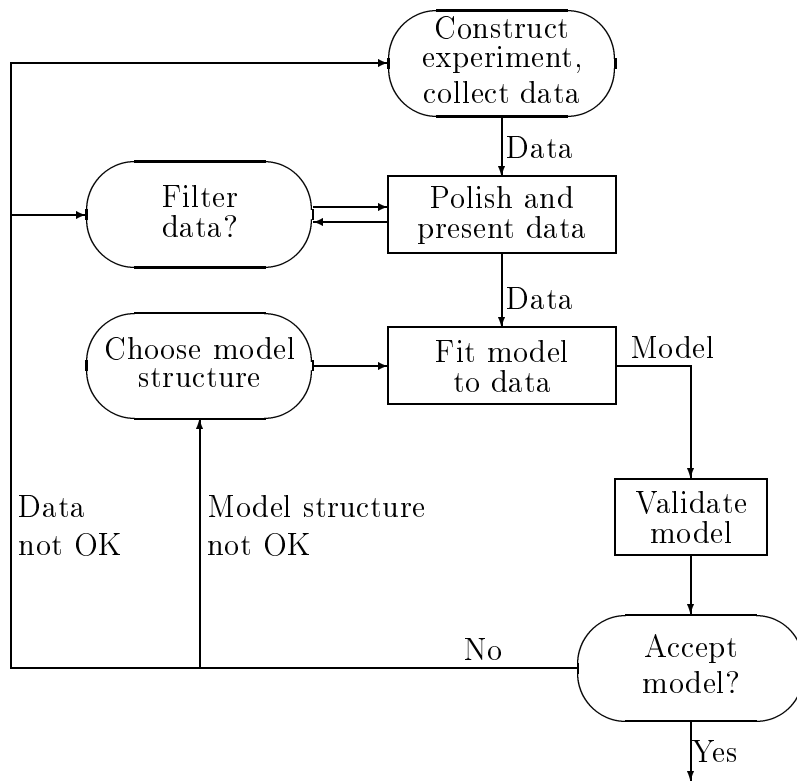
Construct experiment, collect data

Data

Filter data?

Polish and present data

Data

Choose model structure

Fit model to data

Model

Validate model

Data not OK

Model structure not OK

No

Accept model?

Yes